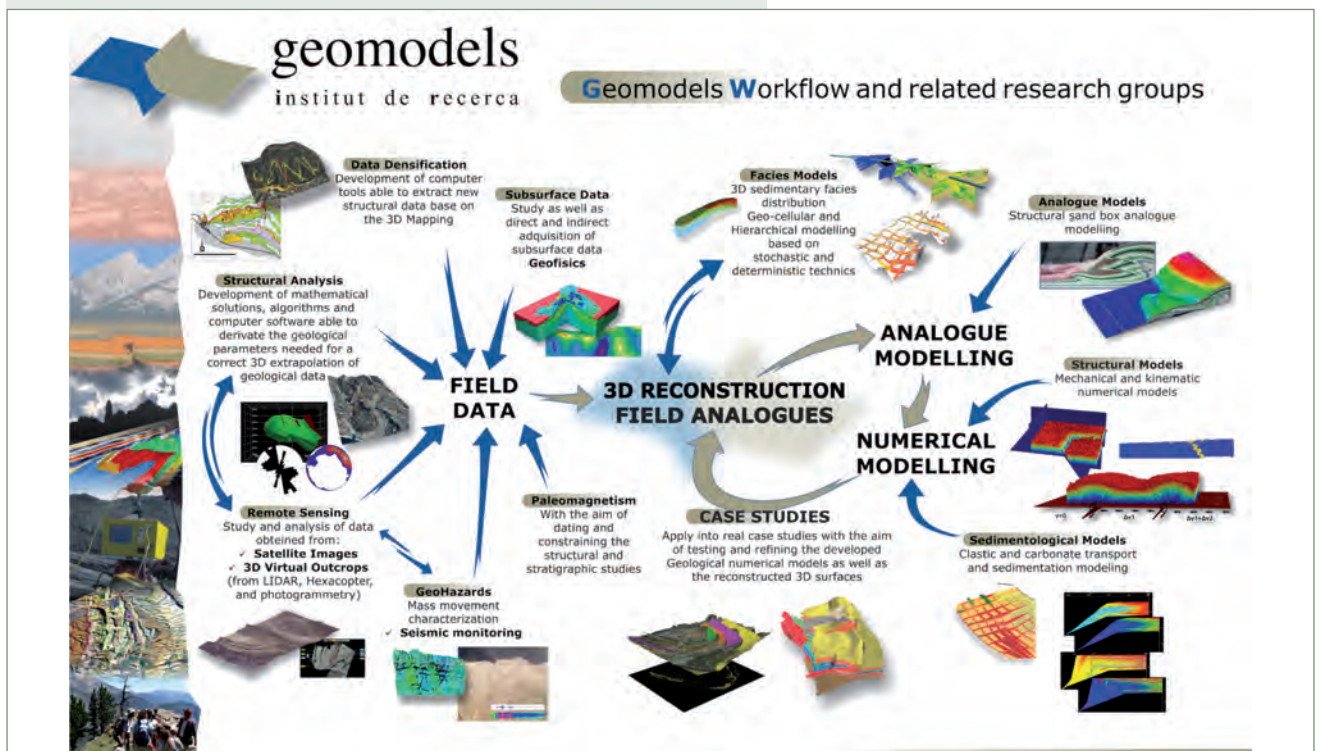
geomodels
institut de recerca

Geomodels Workflow and related research groups

Data Densification
Development of computer tools able to extract new structural data base on the 3D Mapping

Subsurface Data
Study as well as direct and indirect adquisition of subsurface data
Geofisics

Facies Models
3D sedimentary facies distribution
Geo-cellular and Hierarchical modelling based on stochastic and deterministic technics

Analogue Models
Structural sand box analogue modelling

Structural Analysis
Development of mathematical solutions, algorithms and computer software able to derivate the geological parameters needed for a correct 3D extrapolation of geological data

FIELD DATA

3D RECONSTRUCTION FIELD ANALOGUES

ANALOGUE MODELLING

Structural Models
Mechanical and kinematic numerical models

NUMERICAL MODELLING

Remote Sensing
Study and analysis of data obtained from:
✓ Satellite Images
✓ 3D Virtual Outcrops
(from LIDAR, Hexacopter, and photogrammetry)

Paleomagnetism
With the aim of dating and constraining the structural and stratigraphic studies

CASE STUDIES
Apply into real case studies with the aim of testing and refining the developed Geological numerical models as well as the reconstructed 3D surfaces

Sedimentological Models
Clastic and carbonate transport and sedimentation modeling

GeoHazards
Mass movement characterization
✓ Seismic monitoring

t=0 Δt1 Δt1+Δt2